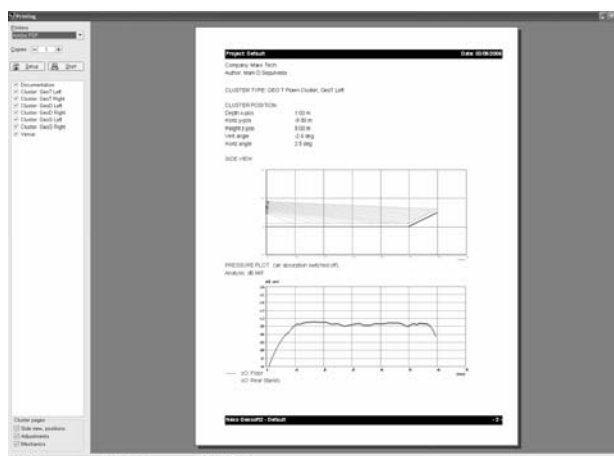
Printing

Printers
Adobe PDF

Copies 1

Setup Print

Documentation
Cluster: Geo7 Left
Cluster: Geo7 Right
Cluster: GeoD Left
Cluster: GeoD Right
Cluster: GeoS Left
Cluster: GeoS Right
Venue

Cluster pages
Side view, positions
Adjustments
Mechanics

Project: Default Date: 00/08/2006

Company: Nexo Tech
Author: Marc D Sequiveda

CLUSTER TYPE: GEO T Flown Cluster, Geo7 Left

CLUSTER POSITION
Depth x-pos 0.00 m
Horiz y-pos -8.50 m
Height z-pos 8.00 m
Vert angle -2.4 deg
Horiz angle 2.5 deg

SIDE VIEW

PRESSURE PLOT : (air absorption switched off)
Analysis: dB SPL

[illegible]

Floor
Rear Stands

Nexo GeoSoft2 - Default - 2 -